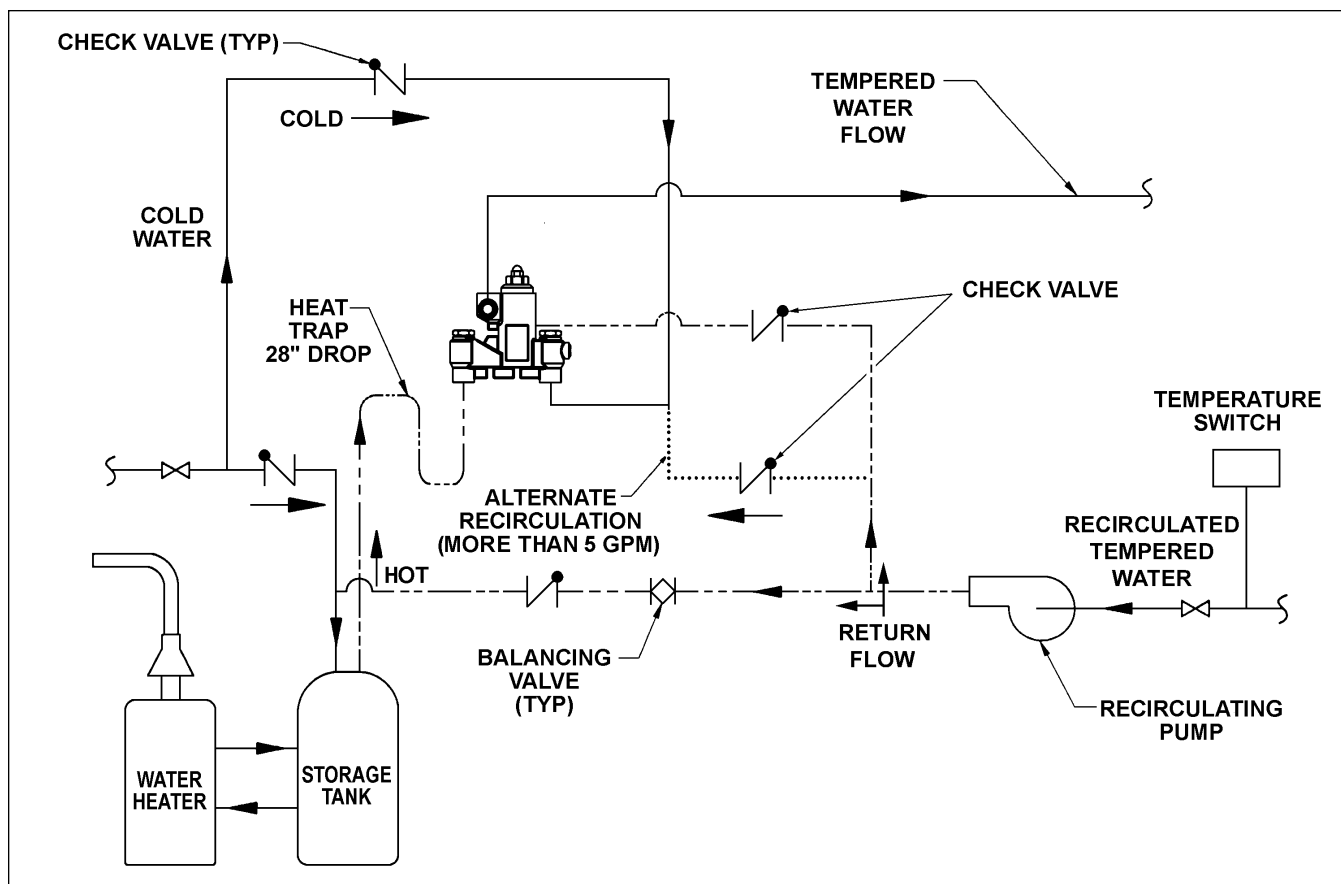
CHECK VALVE (TYP)

COLD

TEMPERED WATER FLOW

COLD WATER

CHECK VALVE

HEAT TRAP 28" DROP

TEMPERATURE SWITCH

ALTERNATE RECIRCULATION (MORE THAN 5 GPM)

RECIRCULATED TEMPERED WATER

HOT

RETURN FLOW

BALANCING VALVE (TYP)

RECIRCULATING PUMP

WATER HEATER

STORAGE TANK